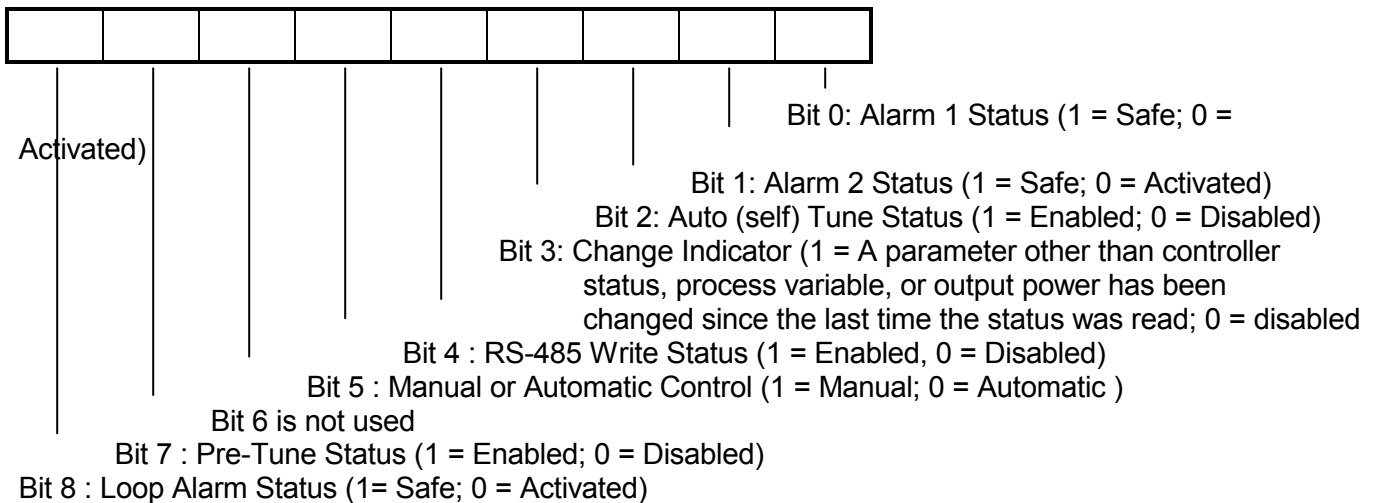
Bit 0: Alarm 1 Status (1 = Safe; 0 = Activated)

Bit 1: Alarm 2 Status (1 = Safe; 0 = Activated)

Bit 2: Auto (self) Tune Status (1 = Enabled; 0 = Disabled)

Bit 3: Change Indicator (1 = A parameter other than controller status, process variable, or output power has been changed since the last time the status was read; 0 = disabled

Bit 4 : RS-485 Write Status (1 = Enabled, 0 = Disabled)

Bit 5 : Manual or Automatic Control (1 = Manual; 0 = Automatic )

Bit 6 is not used

Bit 7 : Pre-Tune Status (1 = Enabled; 0 = Disabled)

Bit 8 : Loop Alarm Status (1= Safe; 0 = Activated)